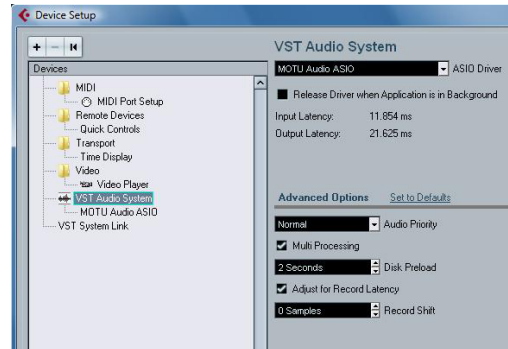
Device Setup

+ − ⏮

Devices
MIDI
MIDI Port Setup
Remote Devices
Quick Controls
Transport
Time Display
Video
Video Player
VST Audio System
MOTU Audio ASIO
VST System Link

VST Audio System

MOTU Audio ASIO
ASIO Driver

Release Driver when Application is in Background

Input Latency: 11.854 ms
Output Latency: 21.625 ms

Advanced Options
Set to Defaults

Normal
Audio Priority

Multi Processing

2 Seconds
Disk Preload

Adjust for Record Latency

0 Samples
Record Shift